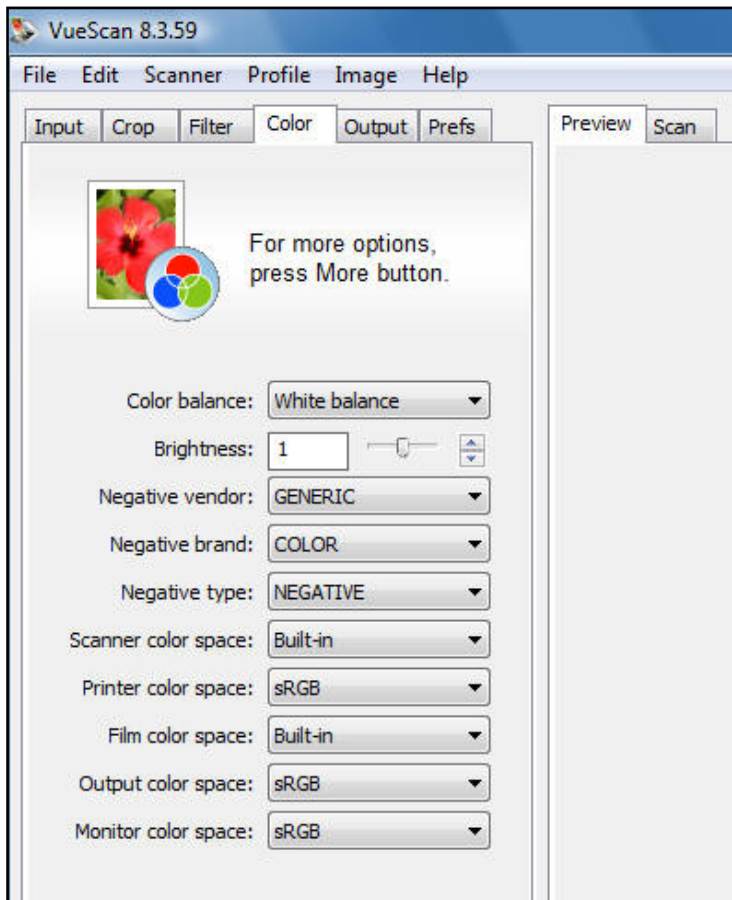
VueScan 8.3.59

File Edit Scanner Profile Image Help

Input Crop Filter Color Output Prefs

Preview Scan

For more options, press More button.

Color balance: White balance

Brightness: 1

Negative vendor: GENERIC

Negative brand: COLOR

Negative type: NEGATIVE

Scanner color space: Built-in

Printer color space: sRGB

Film color space: Built-in

Output color space: sRGB

Monitor color space: sRGB